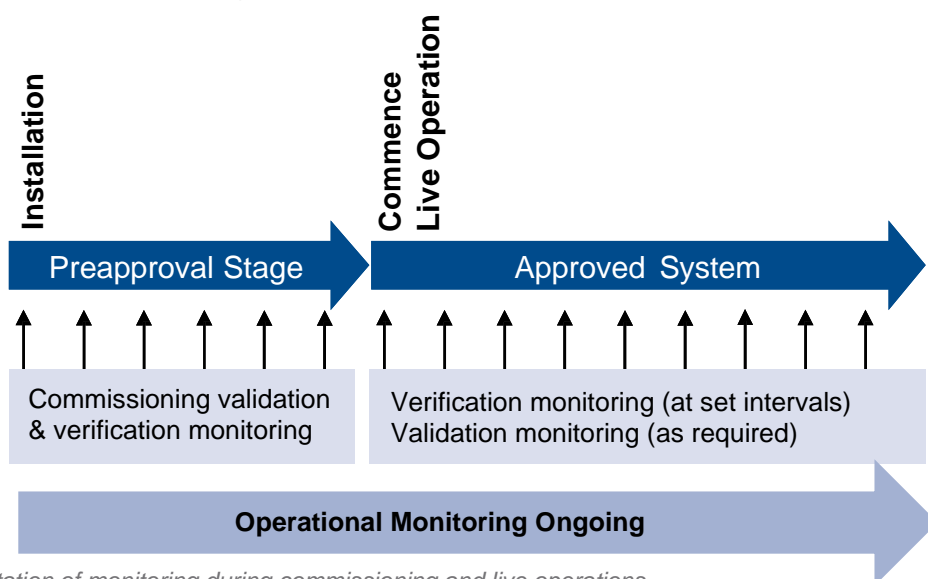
Installation

Commence Live Operation

Preapproval Stage

Approved System

Commissioning validation & verification monitoring

Verification monitoring (at set intervals)
Validation monitoring (as required)

Operational Monitoring Ongoing

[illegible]tation of monitoring during commissioning and live operations